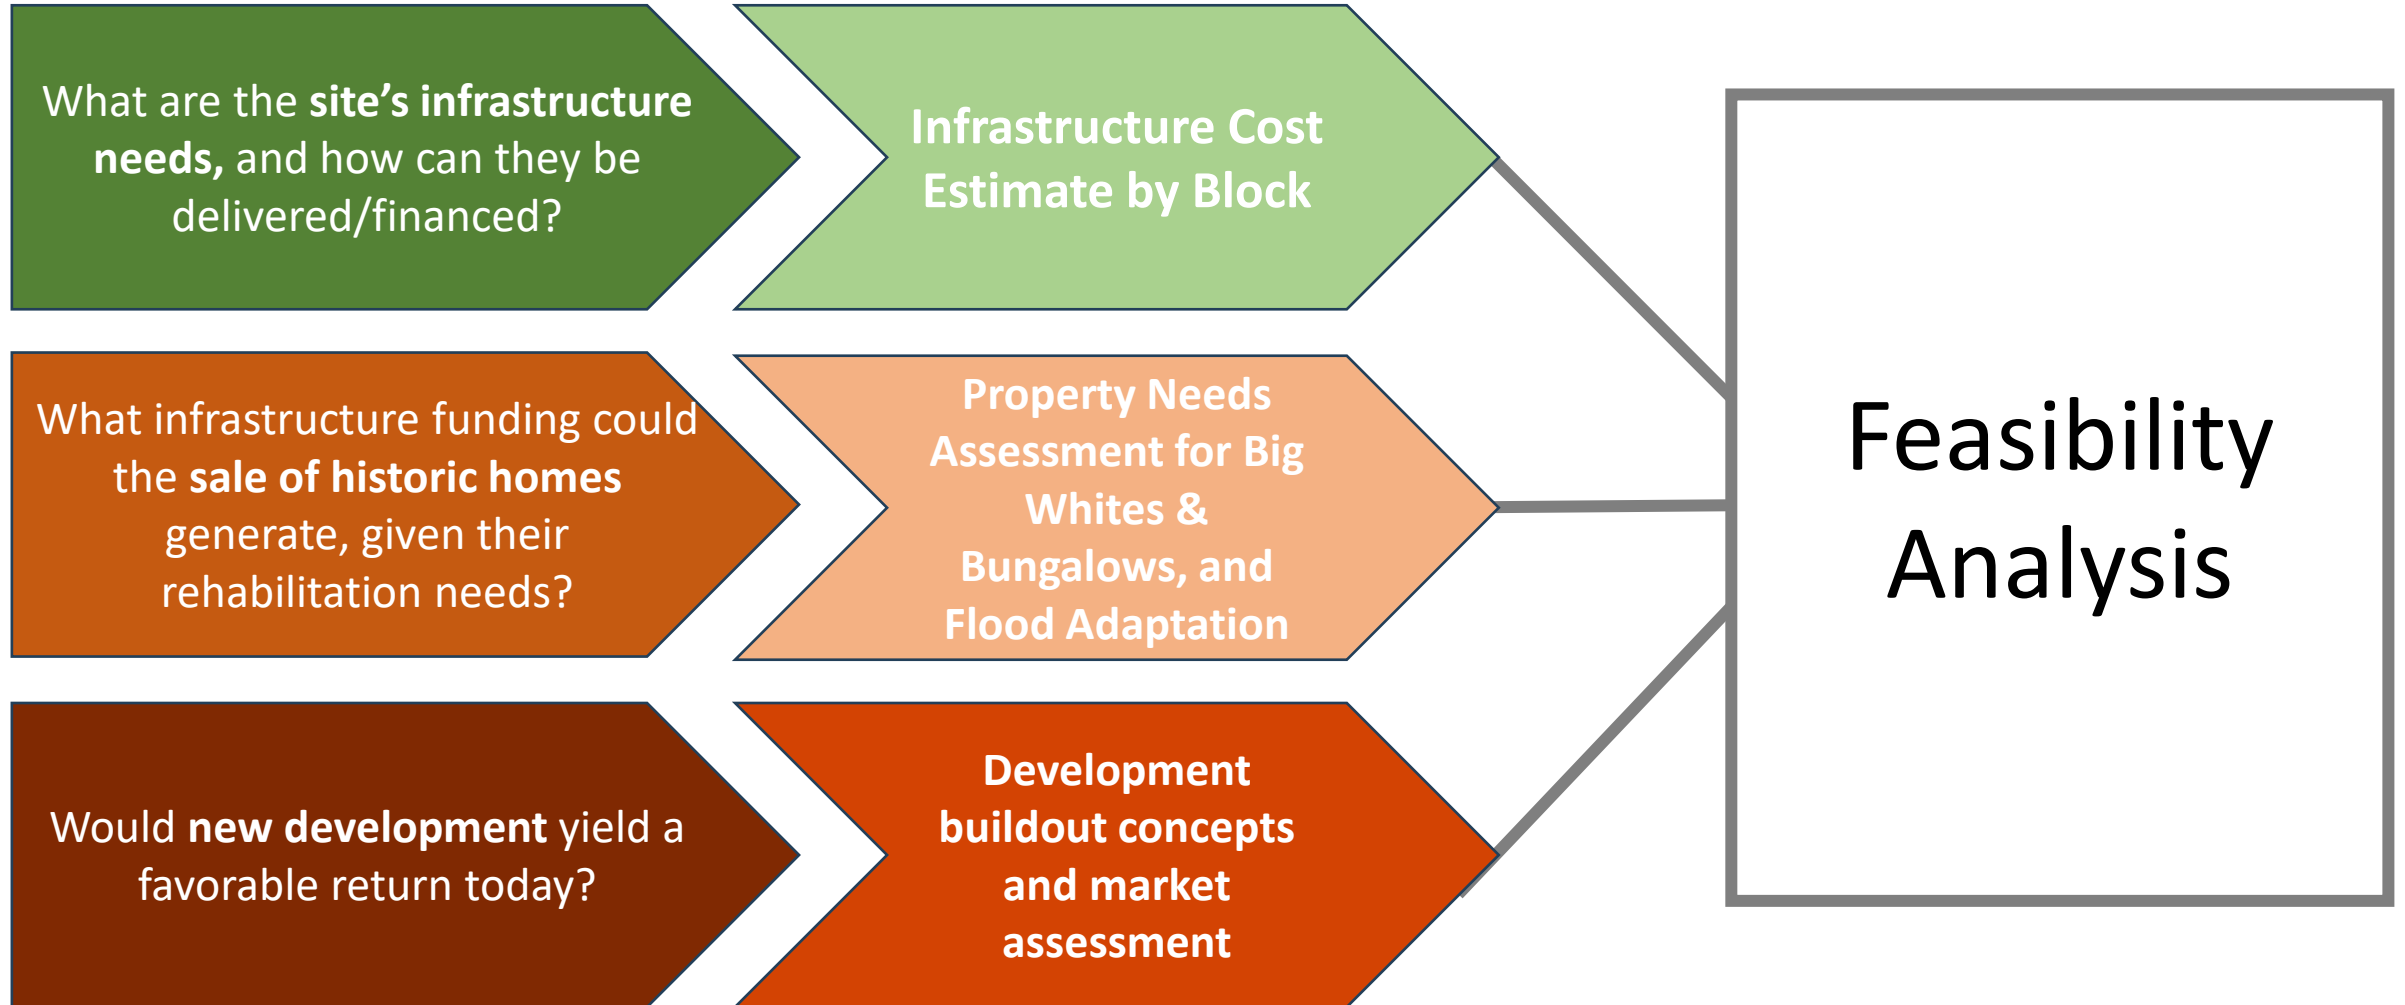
What are the site's infrastructure needs, and how can they be delivered/financed?

Infrastructure Cost Estimate by Block

What infrastructure funding could the sale of historic homes generate, given their rehabilitation needs?

Property Needs Assessment for Big Whites & Bungalows, and Flood Adaptation

Would new development yield a favorable return today?

Development buildout concepts and market assessment

Feasibility Analysis